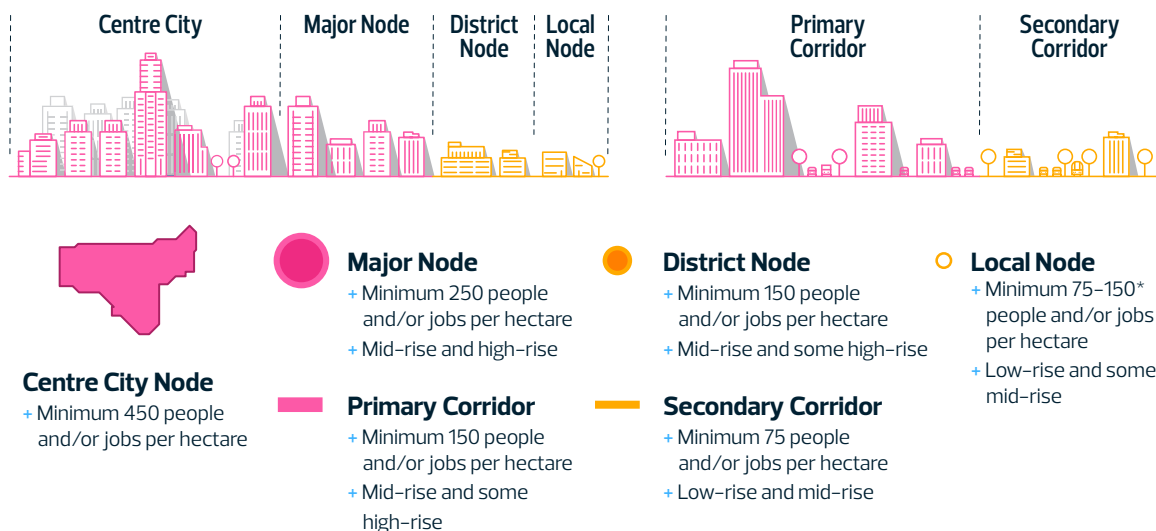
Centre City | Major Node | District Node | Local Node

Primary Corridor | Secondary Corridor

Centre City Node
+ Minimum 450 people and/or jobs per hectare

Major Node
+ Minimum 250 people and/or jobs per hectare
+ Mid-rise and high-rise

Primary Corridor
+ Minimum 150 people and/or jobs per hectare
+ Mid-rise and some high-rise

District Node
+ Minimum 150 people and/or jobs per hectare
+ Mid-rise and some high-rise

Secondary Corridor
+ Minimum 75 people and/or jobs per hectare
+ Low-rise and mid-rise

Local Node
+ Minimum 75-150* people and/or jobs per hectare
+ Low-rise and some mid-rise